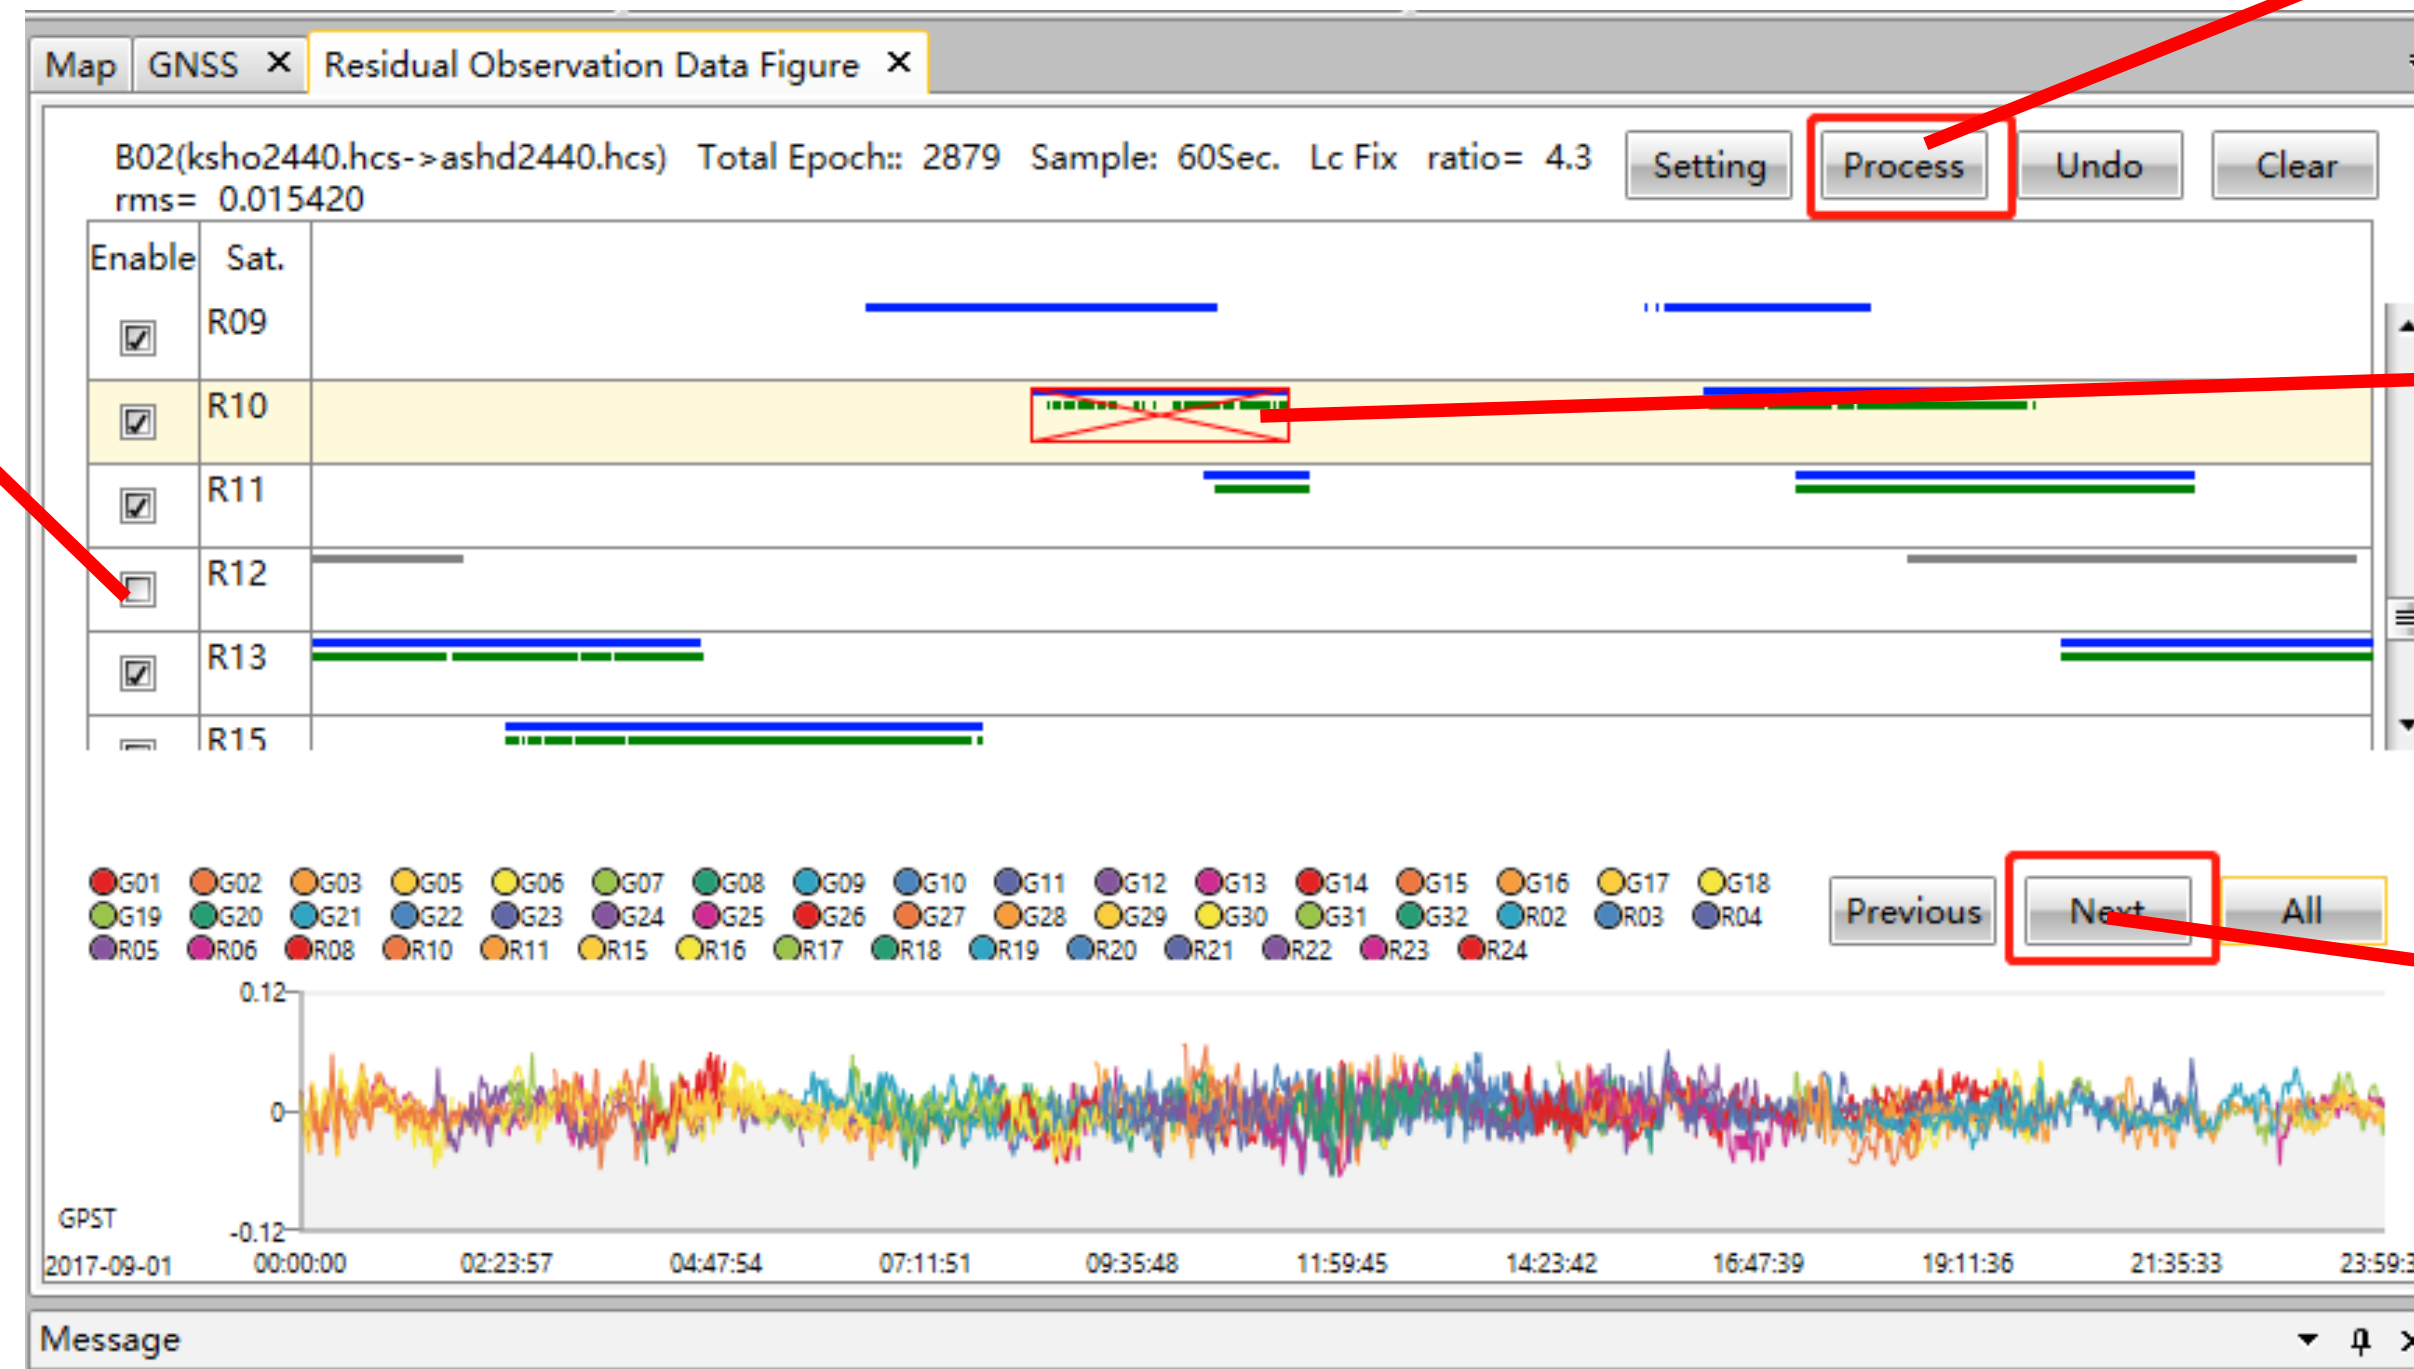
Map GNSS ✕ Residual Observation Data Figure ✕

B02(ksho2440.hcs->ashd2440.hcs) Total Epoch:: 2879 Sample: 60Sec. Lc Fix ratio= 4.3 rms= 0.015420

Setting Process Undo Clear

| Enable | Sat. |
|---|---|
| ☑ | R09 |
| ☑ | R10 |
| ☑ | R11 |
| ☐ | R12 |
| ☑ | R13 |
| | R15 |

G01 G02 G03 G05 G06 G07 G08 G09 G10 G11 G12 G13 G14 G15 G16 G17 G18 G19 G20 G21 G22 G23 G24 G25 G26 G27 G28 G29 G30 G31 G32 R02 R03 R04 R05 R06 R08 R10 R11 R15 R16 R17 R18 R19 R20 R21 R22 R23 R24

Previous Next All

0.12
0
-0.12
GPST
2017-09-01 00:00:00 02:23:57 04:47:54 07:11:51 09:35:48 11:59:45 14:23:42 16:47:39 19:11:36 21:35:33 23:59:3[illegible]

Message